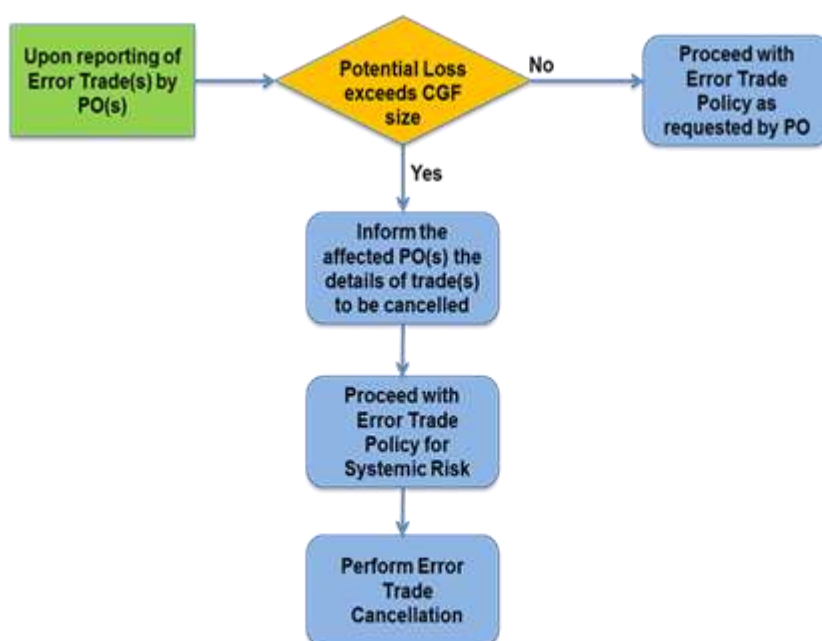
Upon reporting of Error Trade(s) by PO(s)

Potential Loss exceeds CGF size

No

Proceed with Error Trade Policy as requested by PO

Yes

Inform the affected PO(s) the details of trade(s) to be cancelled

Proceed with Error Trade Policy for Systemic Risk

Perform Error Trade Cancellation